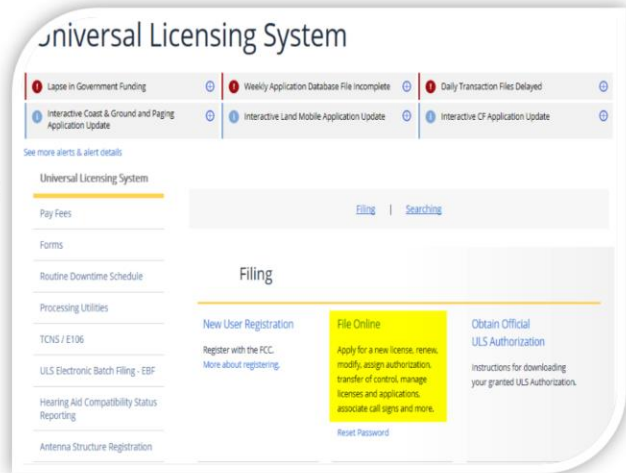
Jniversal Licensing System

Lapse in Government Funding

Weekly Application Database File Incomplete

Daily Transaction Files Delayed

Interactive Coast & Ground and Paging Application Update

Interactive Land Mobile Application Update

Interactive CF Application Update

See more alerts & alert details

Universal Licensing System

Pay Fees

Forms

Routine Downtime Schedule

Processing Utilities

TCNS / E106

ULS Electronic Batch Filing - EBF

Hearing Aid Compatibility Status Reporting

Antenna Structure Registration

Filing | Searching

Filing

New User Registration

Register with the FCC.
More about registering.

File Online

Apply for a new license, renew, modify, assign authorization, transfer of control, manage licenses and applications, associate call signs and more.

Reset Password

Obtain Official ULS Authorization

Instructions for downloading your granted ULS Authorization.